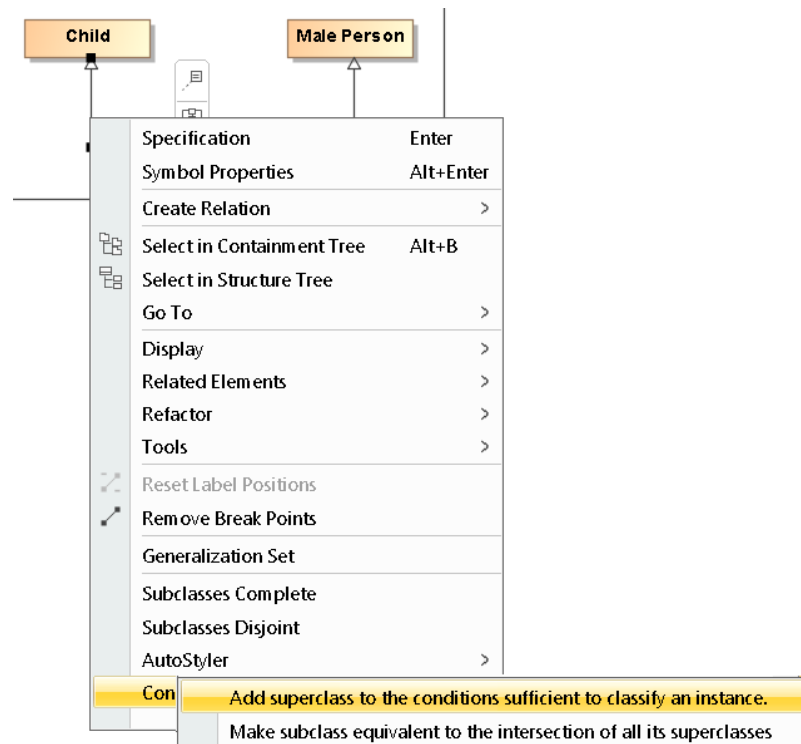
Child

Male Person

| | |
|---|---|
| Specification | Enter |
| Symbol Properties | Alt+Enter |
| Create Relation | > |
| Select in Containment Tree | Alt+B |
| Select in Structure Tree | |
| Go To | > |
| Display | > |
| Related Elements | > |
| Refactor | > |
| Tools | > |
| Reset Label Positions | |
| Remove Break Points | |
| Generalization Set | |
| Subclasses Complete | |
| Subclasses Disjoint | |
| AutoStyler | > |
| Con | |

Add superclass to the conditions sufficient to classify an instance.

Make subclass equivalent to the intersection of all its superclasses